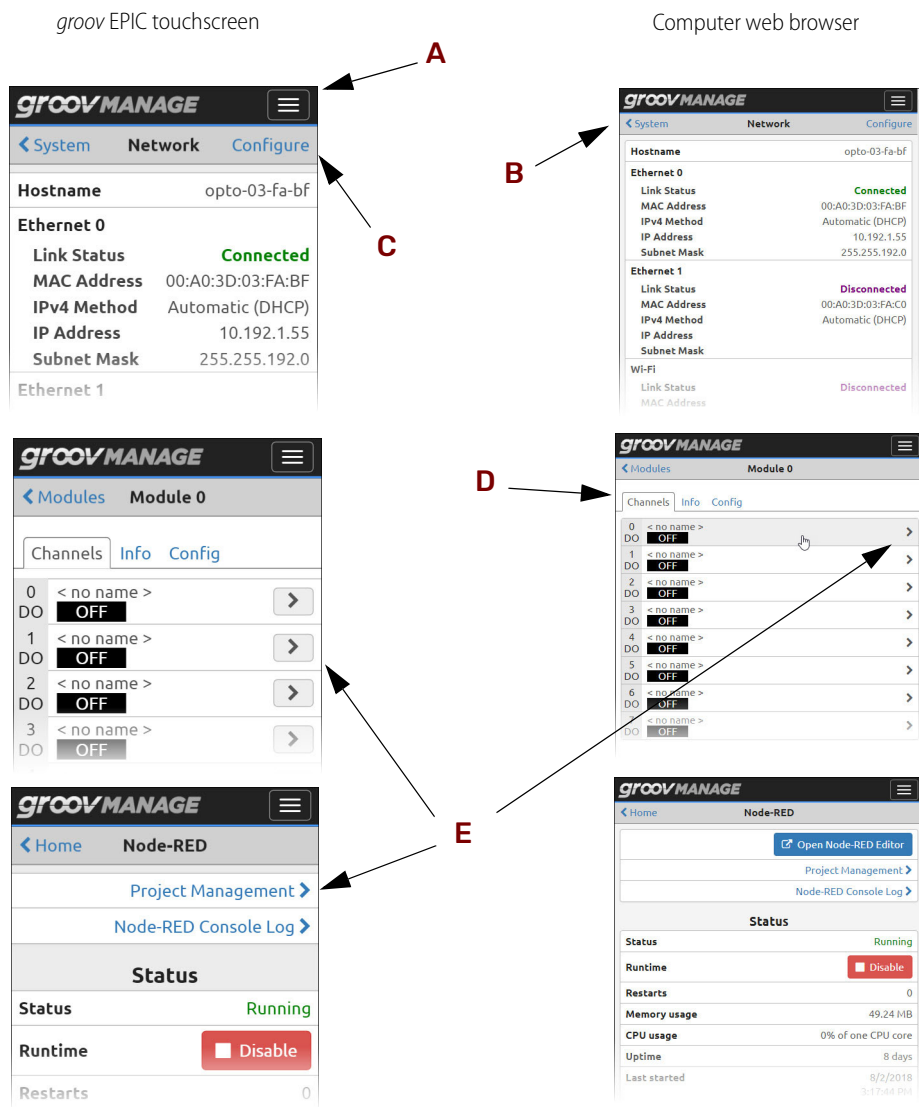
groov EPIC touchscreen

Computer web browser

A

B

C

D

E

groov MANAGE

< System Network Configure

Hostname opto-03-fa-bf

Ethernet 0

Link Status Connected
MAC Address 00:A0:3D:03:FA:BF
IPv4 Method Automatic (DHCP)
IP Address 10.192.1.55
Subnet Mask 255.255.192.0

Ethernet 1

groov MANAGE

< System Network Configure

Hostname opto-03-fa-bf

Ethernet 0
Link Status Connected
MAC Address 00:A0:3D:03:FA:BF
IPv4 Method Automatic (DHCP)
IP Address 10.192.1.55
Subnet Mask 255.255.192.0

Ethernet 1
Link Status Disconnected
MAC Address 00:A0:3D:03:FA:C0
IPv4 Method Automatic (DHCP)
IP Address
Subnet Mask

Wi-Fi
Link Status Disconnected
MAC Address

groov MANAGE

< Modules Module 0

Channels Info Config

0 DO < no name > OFF >
1 DO < no name > OFF >
2 DO < no name > OFF >
3 DO < no name > OFF >

groov MANAGE

< Modules Module 0

Channels Info Config

0 DO < no name > OFF >
1 DO < no name > OFF >
2 DO < no name > OFF >
3 DO < no name > OFF >
4 DO < no name > OFF >
5 DO < no name > OFF >
6 DO < no name > OFF >
7 DO < no name > OFF >

groov MANAGE

< Home Node-RED

Project Management >

Node-RED Console Log >

Status

Status Running

Runtime Disable

Restarts 0

groov MANAGE

< Home Node-RED

Open Node-RED Editor

Project Management >

Node-RED Console Log >

Status

Status Running
Runtime Disable
Restarts 0
Memory usage 49.24 MB
CPU usage 0% of one CPU core
Uptime 8 days
Last started 8/2/2018 3:17:44 PM